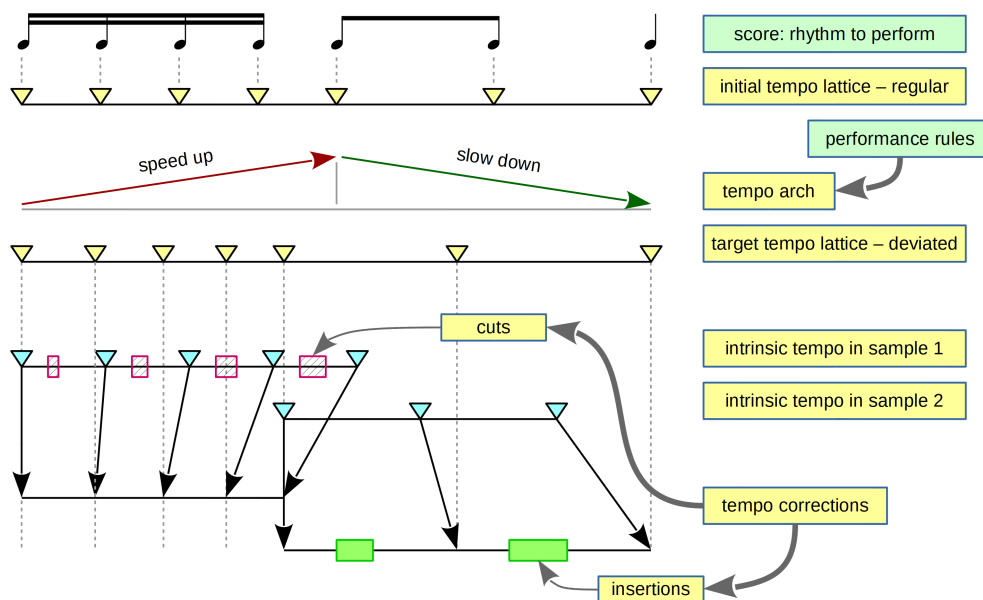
score: rhythm to perform

initial tempo lattice – regular

performance rules

speed up

slow down

tempo arch

target tempo lattice – deviated

cuts

intrinsic tempo in sample 1

intrinsic tempo in sample 2

tempo corrections

insertions